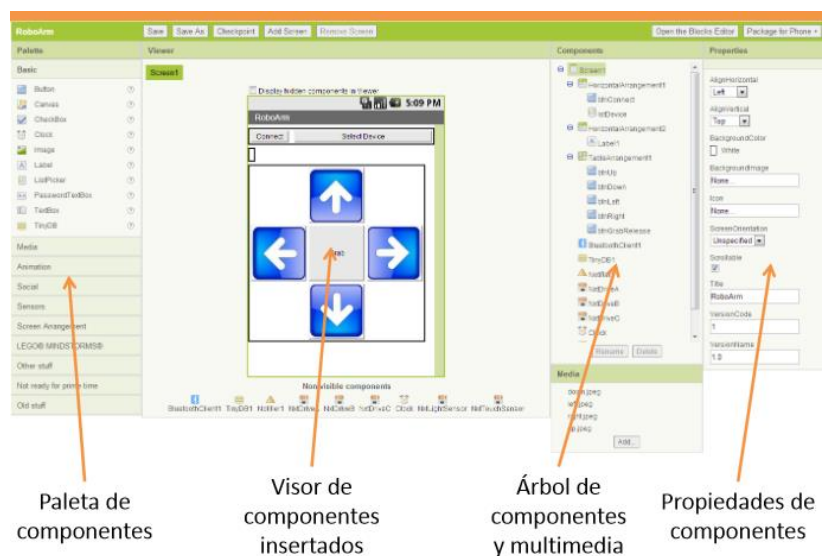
RoboArm

Save Save As Checkpoint Add Screen Remove Screen

Open the Blocks Editor Package for Phone

Palette

Basic

Button
Canvas
CheckBox
Clock
Image
Label
ListPicker
PasswordTextBox
TextBox
TinyDB

Media
Animation
Social
Sensors
Screen Arrangement
LEGO® MINDSTORMS®
Other stuff
Not ready for prime time
Old stuff

Viewer

Screen1

Display hidden components in Viewer

5:09 PM

RoboArm

Connect Select Device

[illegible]

Non-visible components

BluetoothClient1 TinyDB1 Notifier1 NxtDrive NxtDriveB NxtDriveC Clock NxtLightSensor NxtTouchSensor

Components

Screen1
HorizontalArrangement1
btnConnect
lstDevice
HorizontalArrangement2
Label1
TableArrangement1
btnUp
btnDown
btnLeft
btnRight
btnGrabRelease
BluetoothClient1
TinyDB1
Notifier1
NxtDriveA
NxtDriveB
NxtDriveC
Clock

Rename Delete

Media

down.jpeg
left.jpeg
right.jpeg
up.jpeg

Add...

Properties

AlignHorizontal
Left
AlignVertical
Top
BackgroundColor
White
BackgroundImage
None...
Icon
None...
ScreenOrientation
Unspecified
Scrollable
Title
RoboArm
VersionCode
1
VersionName
1.0

Paleta de componentes

Visor de componentes insertados

Árbol de componentes y multimedia

Propiedades de componentes